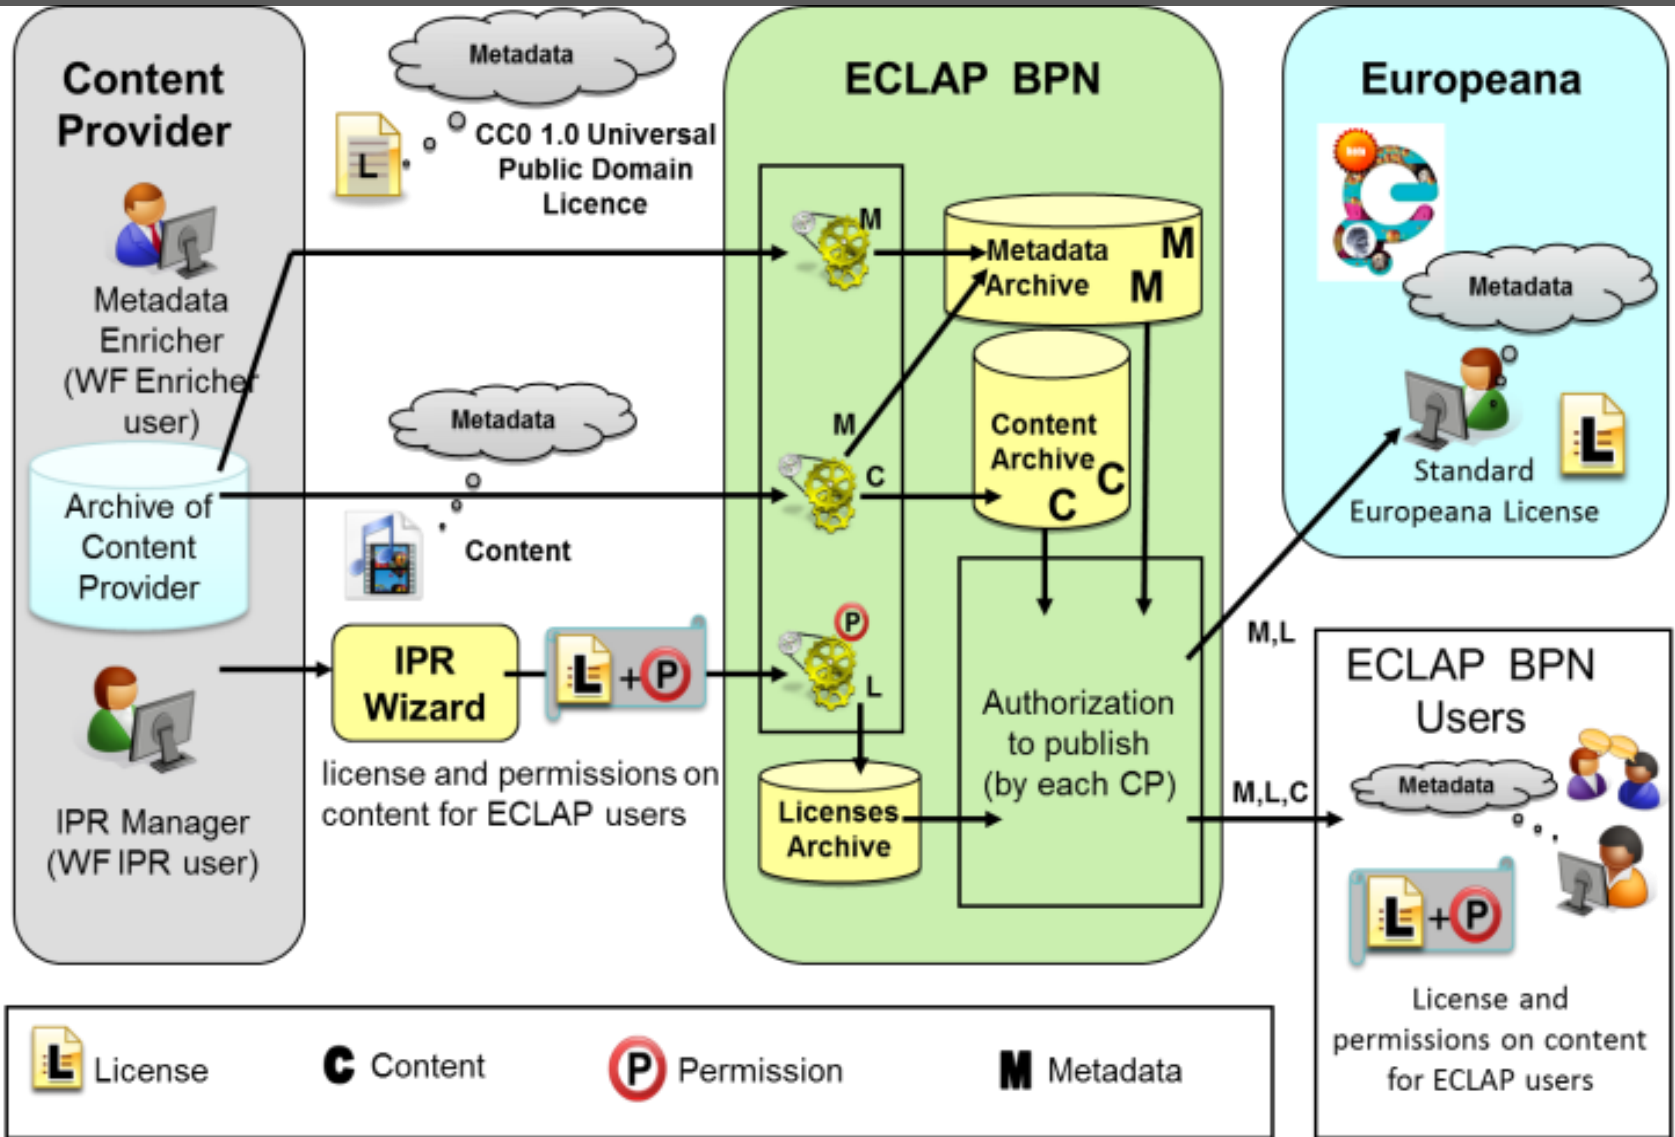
Content Provider

Metadata Enricher (WF Enricher user)

Archive of Content Provider

IPR Manager (WF IPR user)

Metadata

L

CC0 1.0 Universal Public Domain Licence

Metadata

Content

IPR Wizard

L + P

license and permissions on content for ECLAP users

ECLAP BPN

M

Metadata Archive M

M

M

C

Content Archive C

C

P

L

Licenses Archive

Authorization to publish (by each CP)

Europeana

Metadata

Standard Europeana License

M,L

M,L,C

ECLAP BPN Users

Metadata

L + P

License and permissions on content for ECLAP users

License

Content

Permission

Metadata